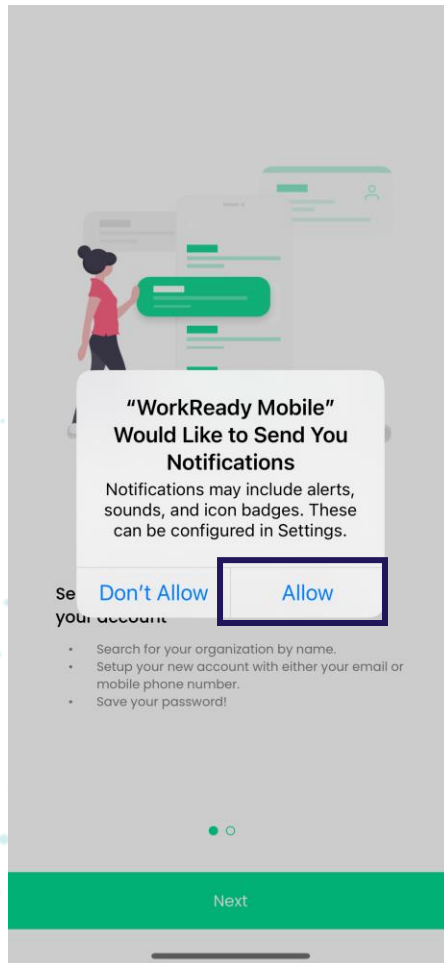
“WorkReady Mobile” Would Like to Send You Notifications

Notifications may include alerts, sounds, and icon badges. These can be configured in Settings.

Don’t Allow

Allow

Se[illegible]
your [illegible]

- Search for your organization by name.
- Setup your new account with either your email or mobile phone number.
- Save your password!

Next